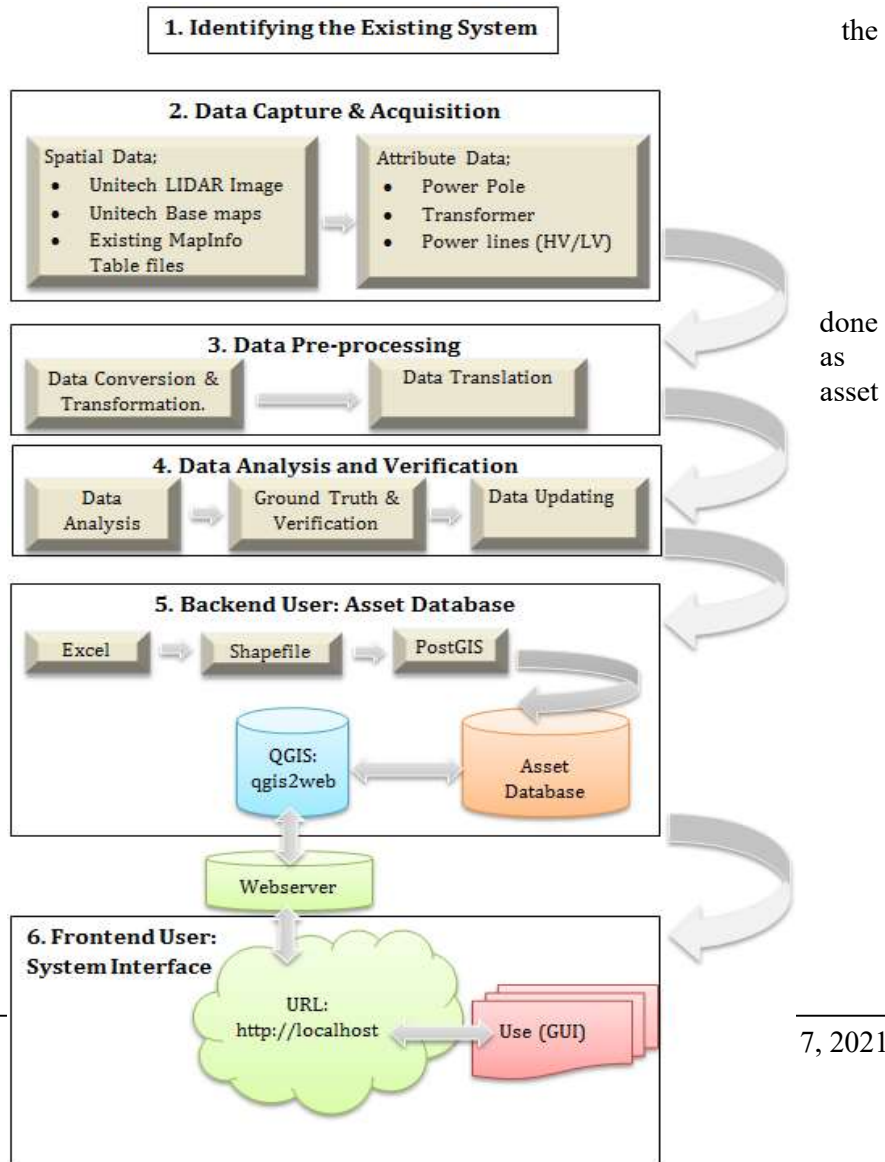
1. Identifying the Existing System

the

2. Data Capture & Acquisition

Spatial Data;
- Unitech LIDAR Image
- Unitech Base maps
- Existing MapInfo Table files

Attribute Data;
- Power Pole
- Transformer
- Power lines (HV/LV)

done
as
asset

3. Data Pre-processing

Data Conversion & Transformation.

Data Translation

4. Data Analysis and Verification

Data Analysis

Ground Truth & Verification

Data Updating

5. Backend User: Asset Database

Excel

Shapefile

PostGIS

QGIS: qgis2web

Asset Database

Webserver

6. Frontend User: System Interface

URL: http://localhost

Use (GUI)

7, 2021